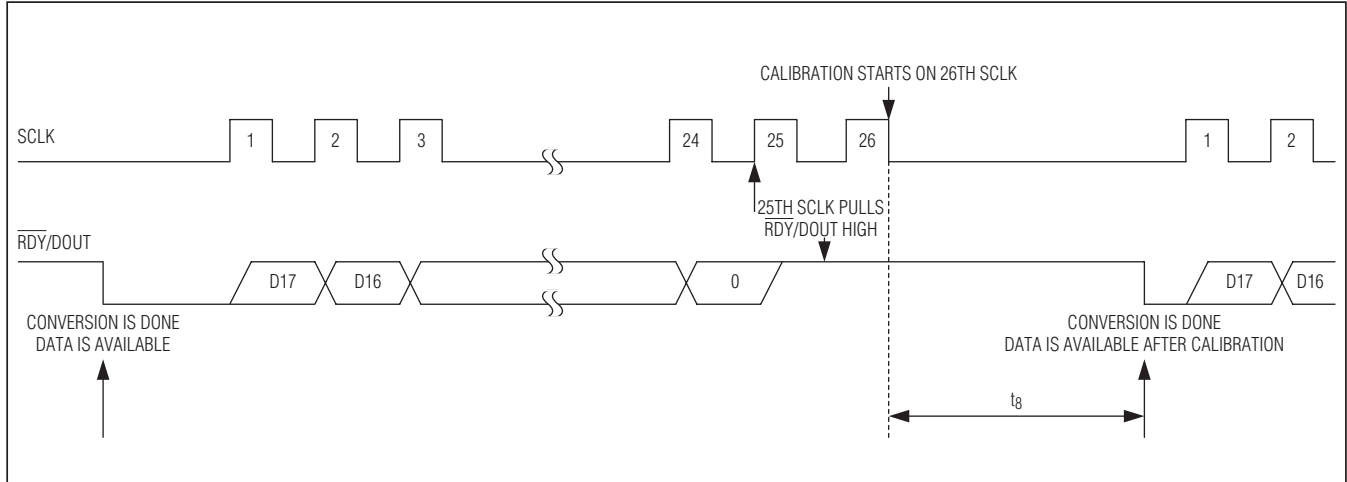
CALIBRATION STARTS ON 26TH SCLK

SCLK

1 2 3 24 25 26 1 2

25TH SCLK PULLS $\overline{RDY}$/DOUT HIGH

$\overline{RDY}$/DOUT

D17 D16 0 D17 D16

CONVERSION IS DONE DATA IS AVAILABLE

CONVERSION IS DONE DATA IS AVAILABLE AFTER CALIBRATION

$t_8$